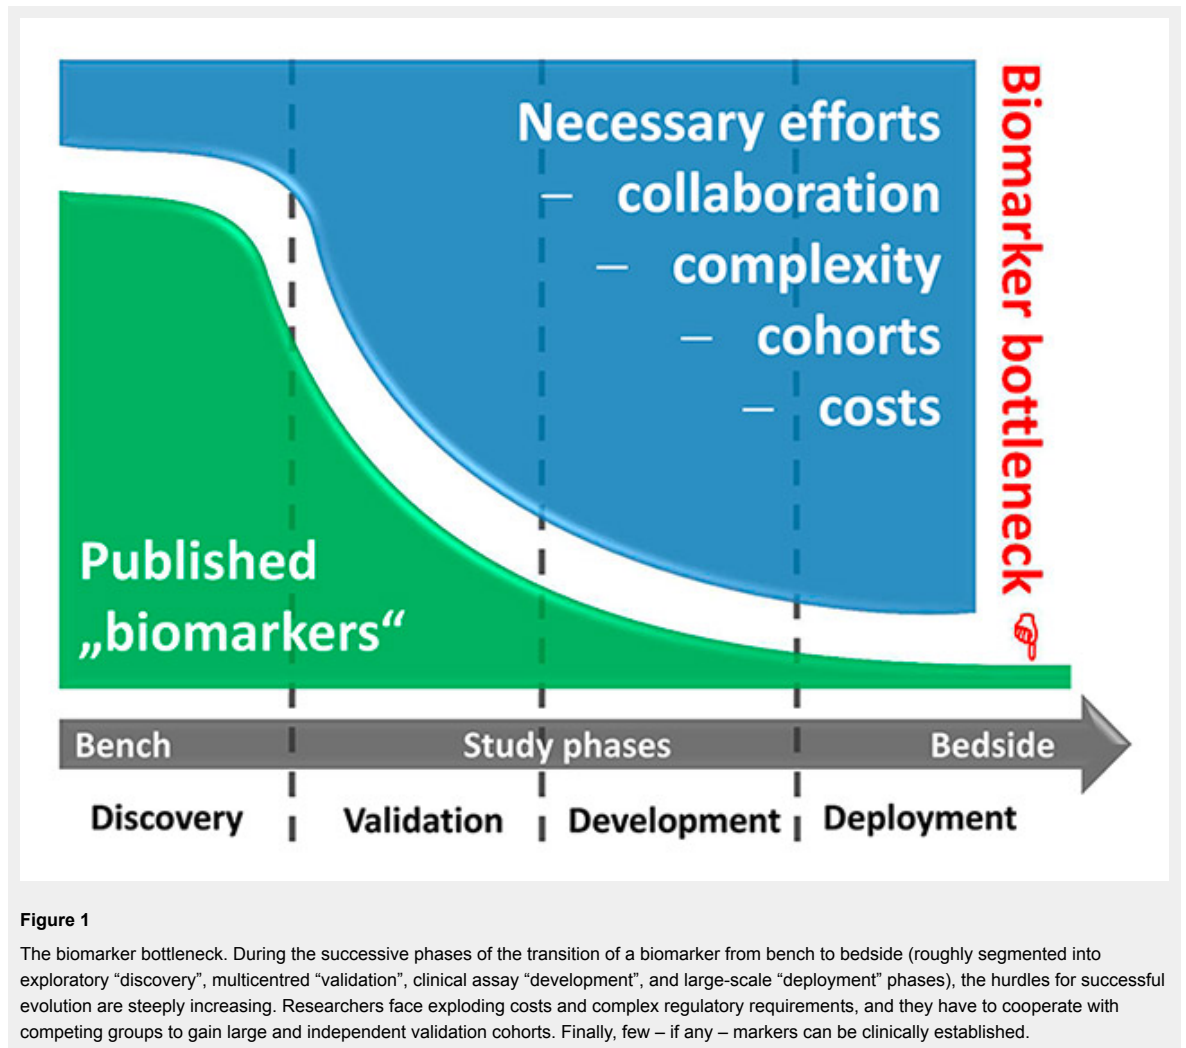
Necessary efforts
– collaboration
– complexity
– cohorts
– costs

Biomarker bottleneck

Published „biomarkers“

Bench
Study phases
Bedside

Discovery
Validation
Development
Deployment

**Figure 1**

The biomarker bottleneck. During the successive phases of the transition of a biomarker from bench to bedside (roughly segmented into exploratory “discovery”, multicentred “validation”, clinical assay “development”, and large-scale “deployment” phases), the hurdles for successful evolution are steeply increasing. Researchers face exploding costs and complex regulatory requirements, and they have to cooperate with competing groups to gain large and independent validation cohorts. Finally, few – if any – markers can be clinically established.